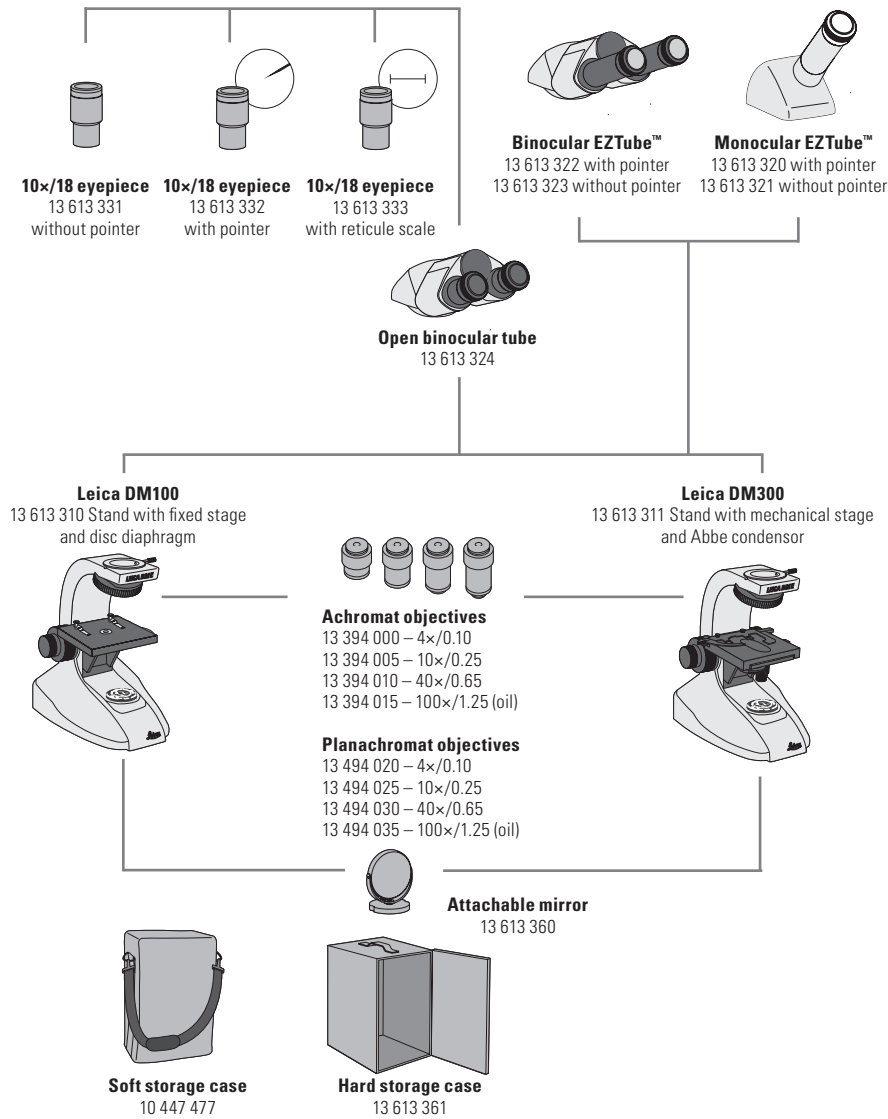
**10×/18 eyepiece**
13 613 331
without pointer

**10×/18 eyepiece**
13 613 332
with pointer

**10×/18 eyepiece**
13 613 333
with reticule scale

**Binocular EZTube™**
13 613 322 with pointer
13 613 323 without pointer

**Monocular EZTube™**
13 613 320 with pointer
13 613 321 without pointer

**Open binocular tube**
13 613 324

**Leica DM100**
13 613 310 Stand with fixed stage and disc diaphragm

**Leica DM300**
13 613 311 Stand with mechanical stage and Abbe condensor

**Achromat objectives**
13 394 000 – 4×/0.10
13 394 005 – 10×/0.25
13 394 010 – 40×/0.65
13 394 015 – 100×/1.25 (oil)

**Planachromat objectives**
13 494 020 – 4×/0.10
13 494 025 – 10×/0.25
13 494 030 – 40×/0.65
13 494 035 – 100×/1.25 (oil)

**Attachable mirror**
13 613 360

**Soft storage case**
10 447 477

**Hard storage case**
13 613 361